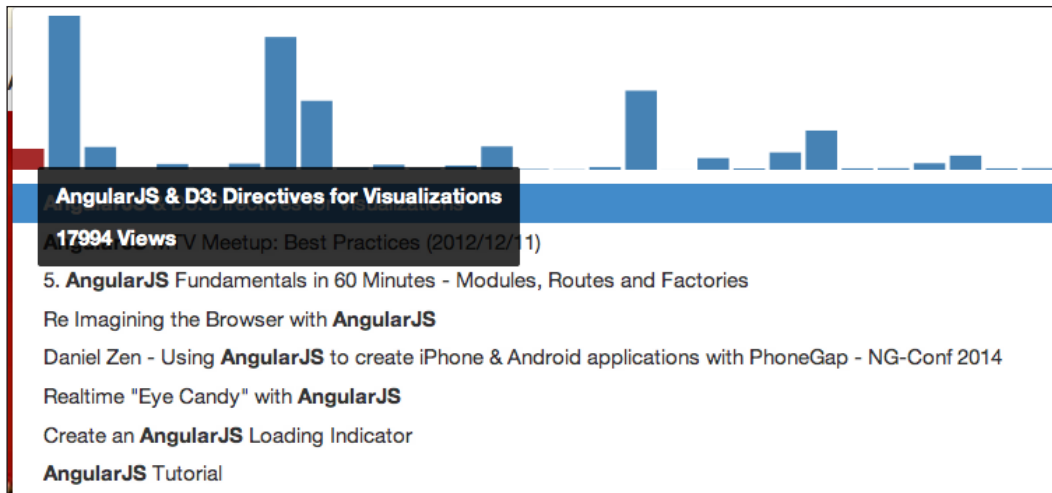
AngularJS & D3: Directives for Visualizations

17994 Views

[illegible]V Meetup: Best Practices (2012/12/11)

5. AngularJS Fundamentals in 60 Minutes - Modules, Routes and Factories

Re Imagining the Browser with AngularJS

Daniel Zen - Using AngularJS to create iPhone & Android applications with PhoneGap - NG-Conf 2014

Realtime "Eye Candy" with AngularJS

Create an AngularJS Loading Indicator

AngularJS Tutorial